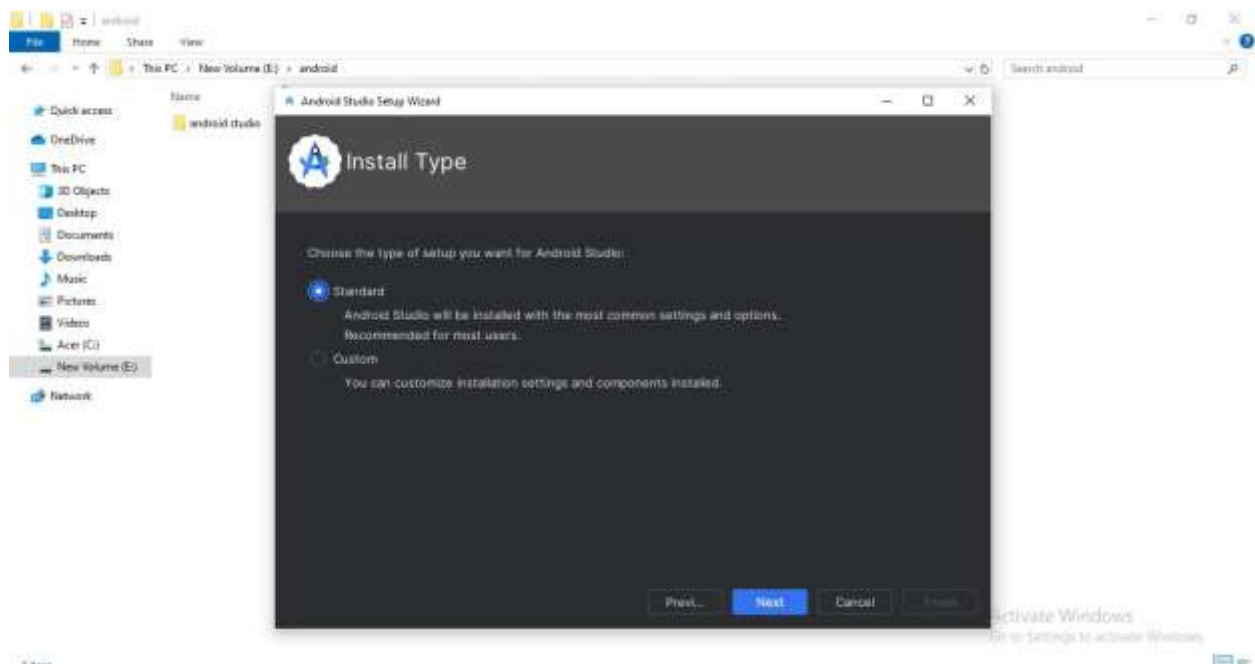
android

File Home Share View

This PC > New Volume (E:) > android

Search android

Quick access
OneDrive
This PC
3D Objects
Desktop
Documents
Downloads
Music
Pictures
Videos
Acer (C:)
New Volume (E:)
Network

Name
android studio

Android Studio Setup Wizard

Install Type

Choose the type of setup you want for Android Studio:

Standard
Android Studio will be installed with the most common settings and options.
Recommended for most users.

Custom
You can customize installation settings and components installed.

Prev... Next Cancel Finish

Activate Windows
Go to Settings to activate Windows.

1 item